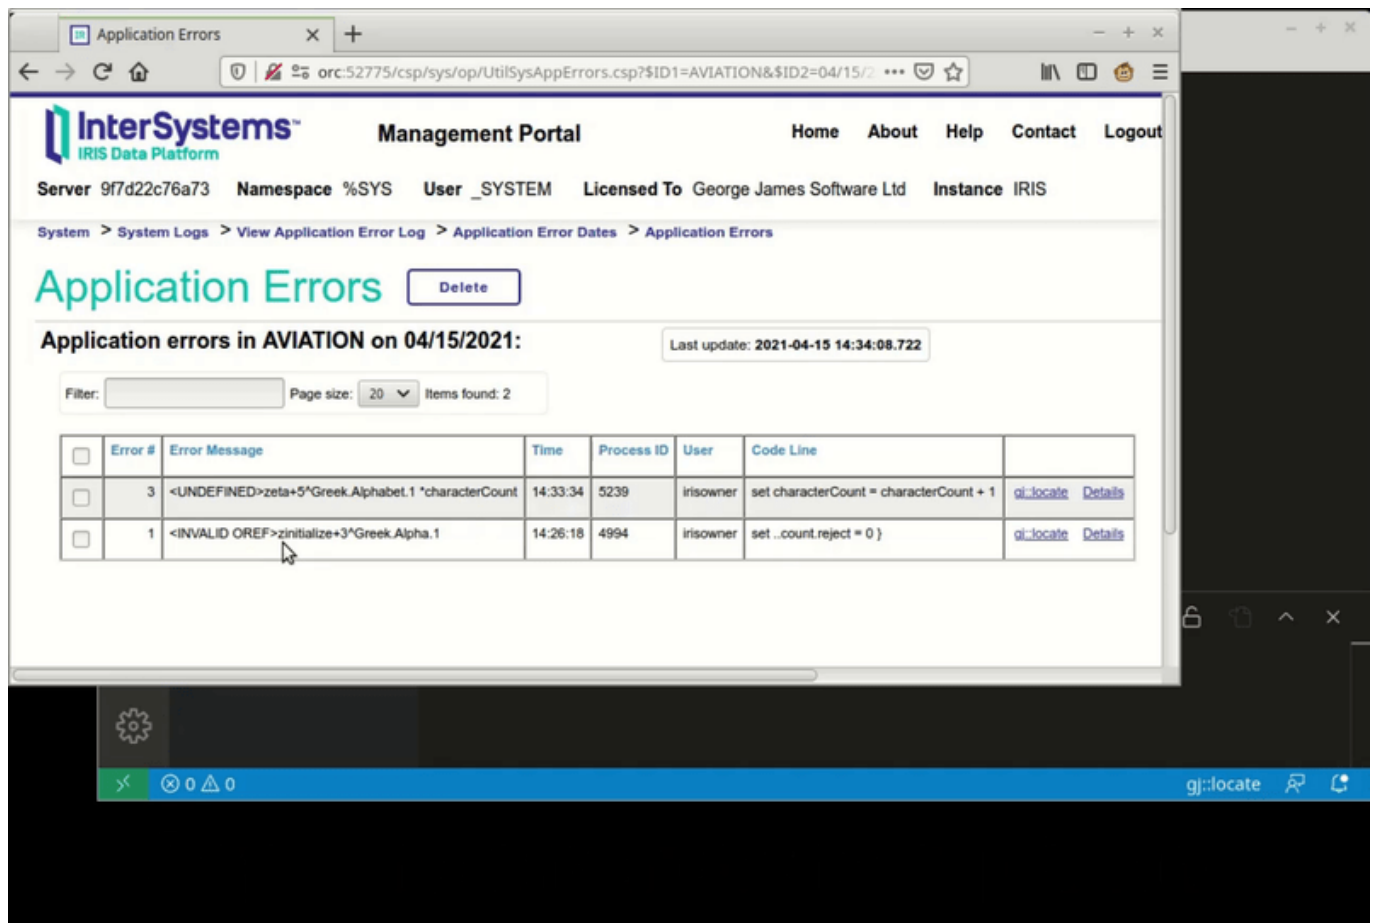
Application Errors

orc:52775/csp/sys/op/UtilSysAppErrors.csp?$ID1=AVIATION&$ID2=04/15/2

InterSystems
IRIS Data Platform

Management Portal

Home About Help Contact Logout

Server 9f7d22c76a73 Namespace %SYS User _SYSTEM Licensed To George James Software Ltd Instance IRIS

System > System Logs > View Application Error Log > Application Error Dates > Application Errors

Application Errors Delete

Application errors in AVIATION on 04/15/2021:

Last update: 2021-04-15 14:34:08.722

Filter: Page size: 20 Items found: 2

| | Error # | Error Message | Time | Process ID | User | Code Line | |
|---|---|---|---|---|---|---|---|
| | 3 | <UNDEFINED>zeta+5^Greek.Alphabet.1 *characterCount | 14:33:34 | 5239 | irisowner | set characterCount = characterCount + 1 | gj::locate Details |
| | 1 | <INVALID OREF>zinitialize+3^Greek.Alpha.1 | 14:26:18 | 4994 | irisowner | set ..count.reject = 0 } | gj::locate Details |

0 0

gj::locate